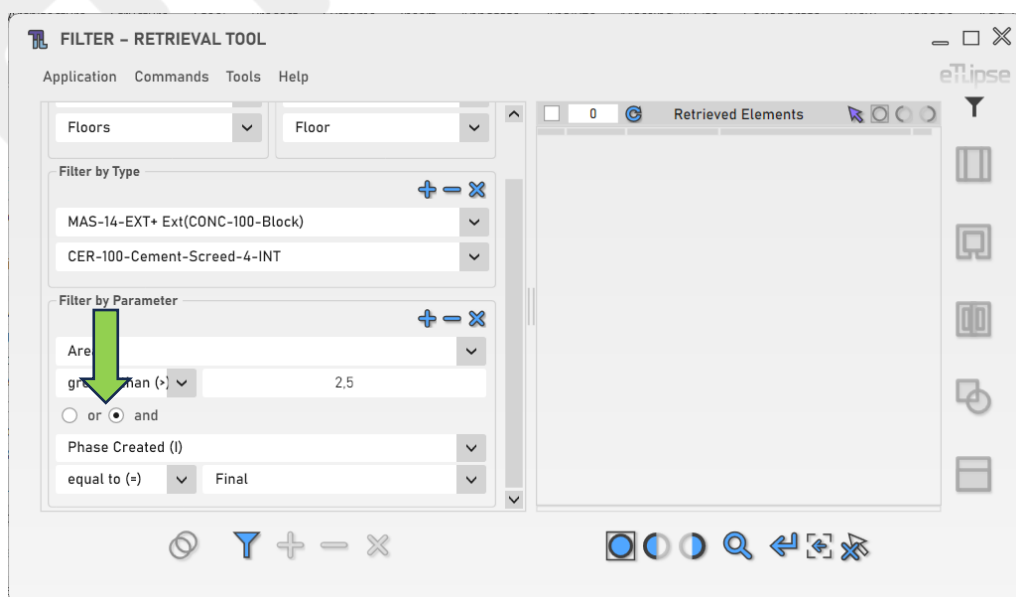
FILTER – RETRIEVAL TOOL

Application Commands Tools Help

eTlipse

Floors
Floor

Filter by Type

MAS-14-EXT+ Ext(CONC-100-Block)
CER-100-Cement-Screed-4-INT

Filter by Parameter

Are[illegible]
gre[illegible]han (>)
2,5
or and
Phase Created (I)
equal to (=)
Final

0
Retrieved Elements